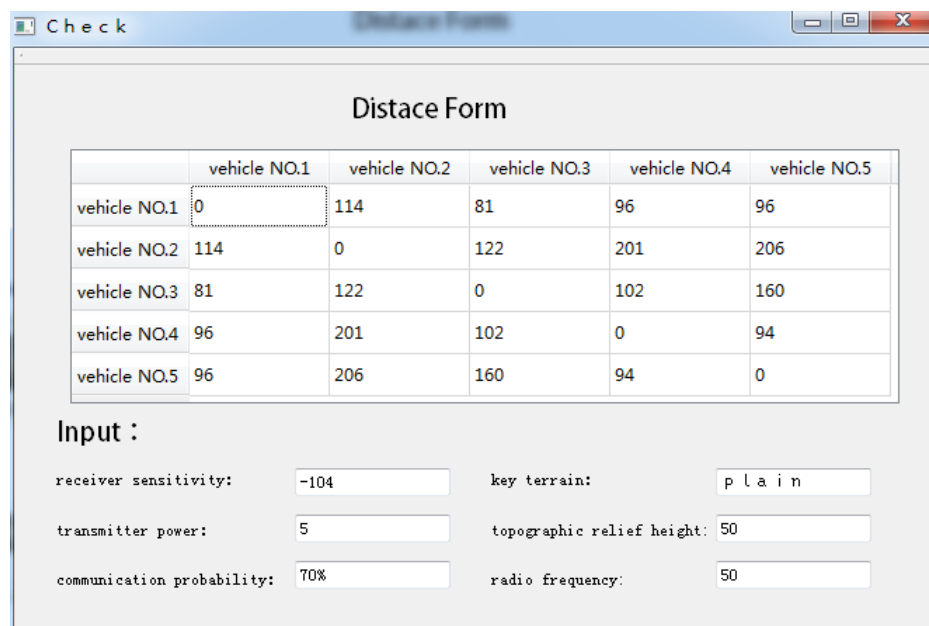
Check

Distace Form

| | vehicle NO.1 | vehicle NO.2 | vehicle NO.3 | vehicle NO.4 | vehicle NO.5 |
|---|---|---|---|---|---|
| vehicle NO.1 | 0 | 114 | 81 | 96 | 96 |
| vehicle NO.2 | 114 | 0 | 122 | 201 | 206 |
| vehicle NO.3 | 81 | 122 | 0 | 102 | 160 |
| vehicle NO.4 | 96 | 201 | 102 | 0 | 94 |
| vehicle NO.5 | 96 | 206 | 160 | 94 | 0 |

Input：

receiver sensitivity: -104

transmitter power: 5

communication probability: 70%

key terrain: plain

topographic relief height: 50

radio frequency: 50